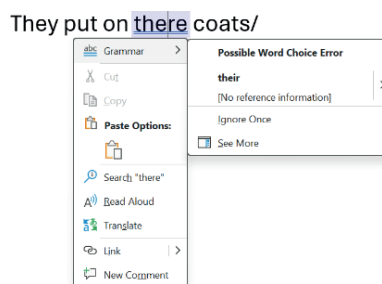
They put on there coats/

abc Grammar

Cut

Copy

Paste Options:

Search "there"

Read Aloud

Translate

Link

New Comment

Possible Word Choice Error

their

[No reference information]

Ignore Once

See More